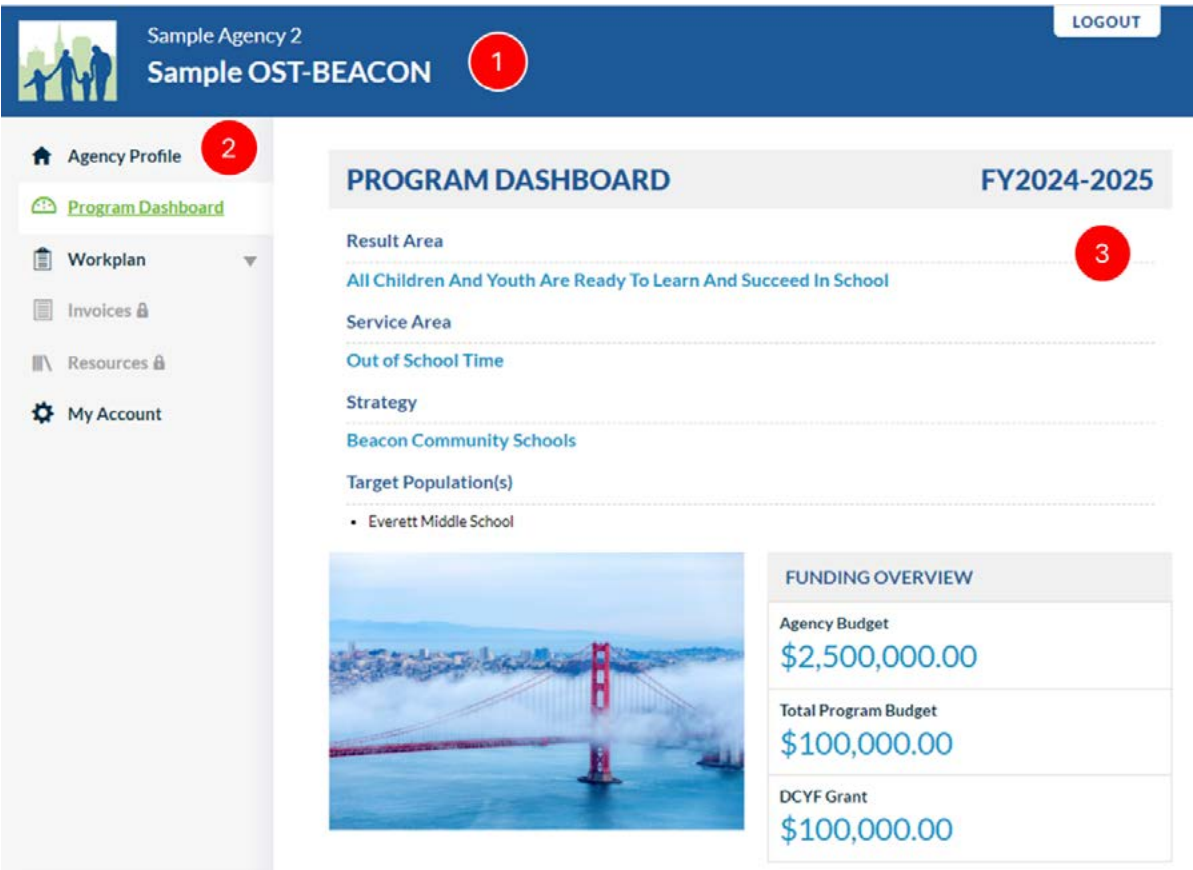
Sample Agency 2
Sample OST-BEACON
1
LOGOUT

Agency Profile
2
Program Dashboard
Workplan
Invoices
Resources
My Account

PROGRAM DASHBOARD
FY2024-2025

Result Area
3
All Children And Youth Are Ready To Learn And Succeed In School
Service Area
Out of School Time
Strategy
Beacon Community Schools
Target Population(s)
• Everett Middle School

FUNDING OVERVIEW
Agency Budget
$2,500,000.00
Total Program Budget
$100,000.00
DCYF Grant
$100,000.00